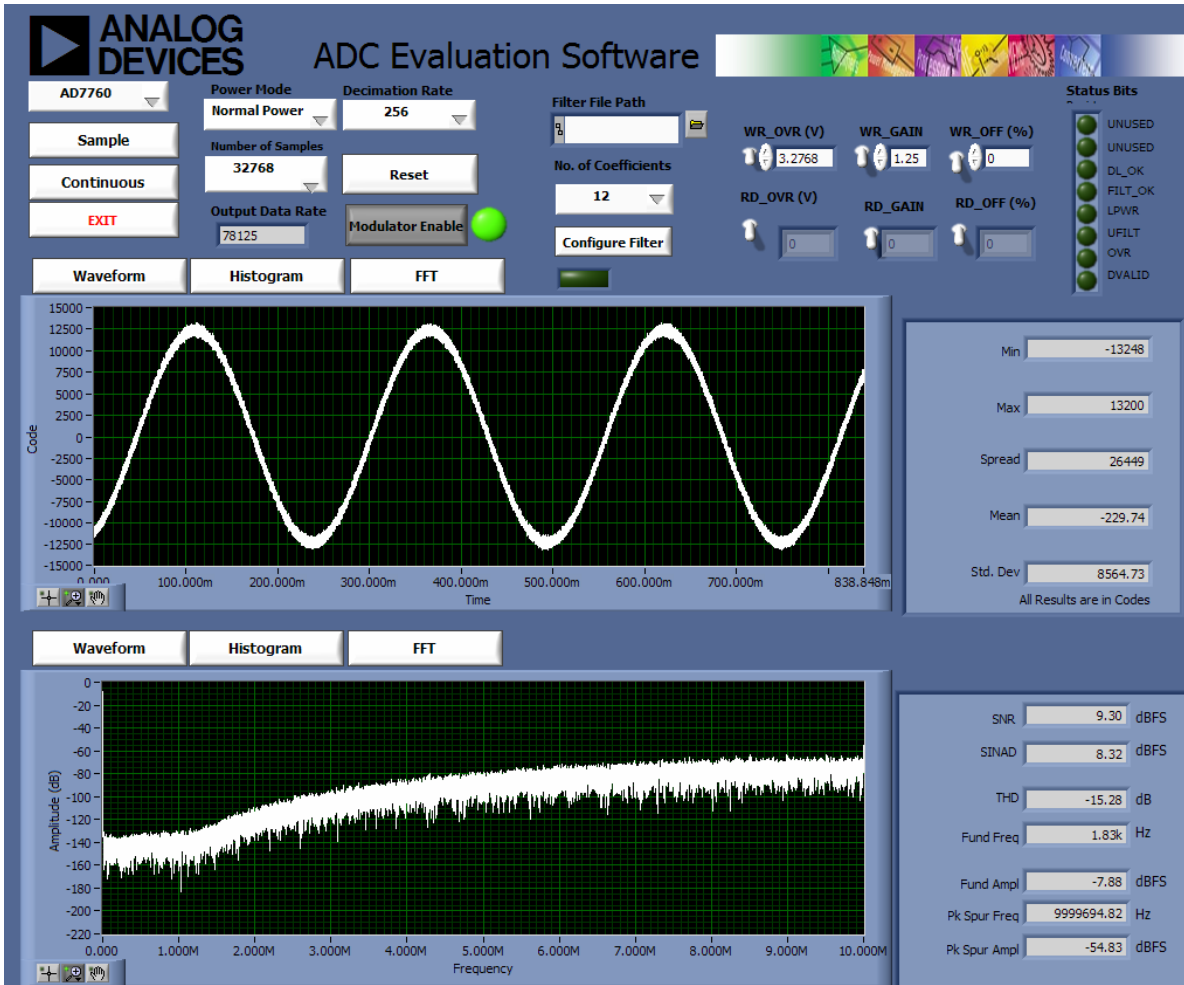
ANALOG DEVICES

ADC Evaluation Software

AD7760

Sample

Continuous

EXIT

Power Mode
Normal Power

Number of Samples
32768

Output Data Rate
78125

Decimation Rate
256

Reset

Modulator Enable

Filter File Path

No. of Coefficients
12

Configure Filter

WR_OVR (V) 3.2768
WR_GAIN 1.25
WR_OFF (%) 0

RD_OVR (V) 0
RD_GAIN 0
RD_OFF (%) 0

Status Bits
UNUSED
UNUSED
DL_OK
FILT_OK
LPWR
UFILT
OVR
DVALID

Waveform | Histogram | FFT

15000
12500
10000
7500
5000
2500
0
-2500
-5000
-7500
-10000
-12500
-15000
Code
0.000
100.000m
200.000m
300.000m
400.000m
500.000m
600.000m
700.000m
838.848m
Time

Min -13248
Max 13200
Spread 26449
Mean -229.74
Std. Dev 8564.73
All Results are in Codes

Waveform | Histogram | FFT

0
-20
-40
-60
-80
-100
-120
-140
-160
-180
-200
-220
Amplitude (dB)
0.000
1.000M
2.000M
3.000M
4.000M
5.000M
6.000M
7.000M
8.000M
9.000M
10.000M
Frequency

SNR 9.30 dBFS
SINAD 8.32 dBFS
THD -15.28 dB
Fund Freq 1.83k Hz
Fund Ampl -7.88 dBFS
Pk Spur Freq 9999694.82 Hz
Pk Spur Ampl -54.83 dBFS